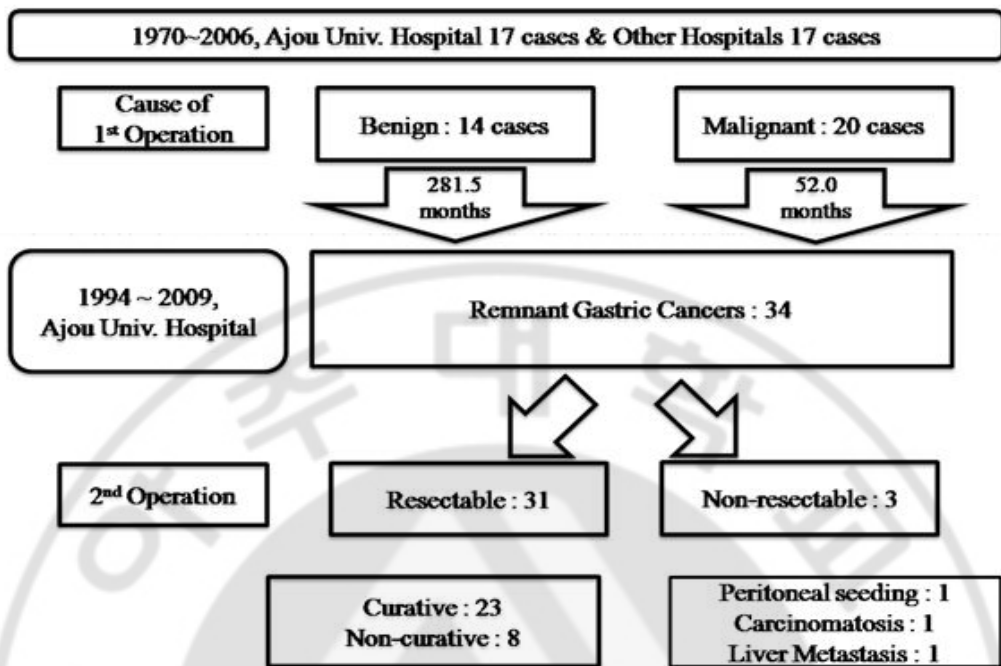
1970~2006, Ajou Univ. Hospital 17 cases & Other Hospitals 17 cases

Cause of 1st Operation

Benign : 14 cases

Malignant : 20 cases

281.5 months

52.0 months

1994 ~ 2009, Ajou Univ. Hospital

Remnant Gastric Cancers : 34

2nd Operation

Resectable : 31

Non-resectable : 3

Curative : 23
Non-curative : 8

Peritoneal seeding : 1
Carcinomatosis : 1
Liver Metastasis : 1